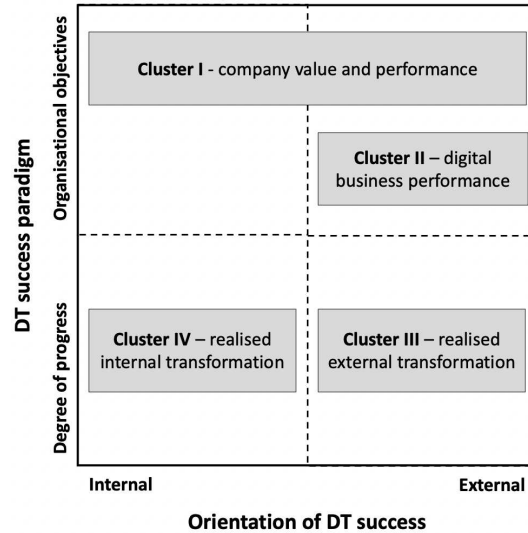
DT success paradigm

Organisational objectives

Degree of progress

Cluster I - company value and performance

Cluster II – digital business performance

Cluster IV – realised internal transformation

Cluster III – realised external transformation

Internal

External

Orientation of DT success